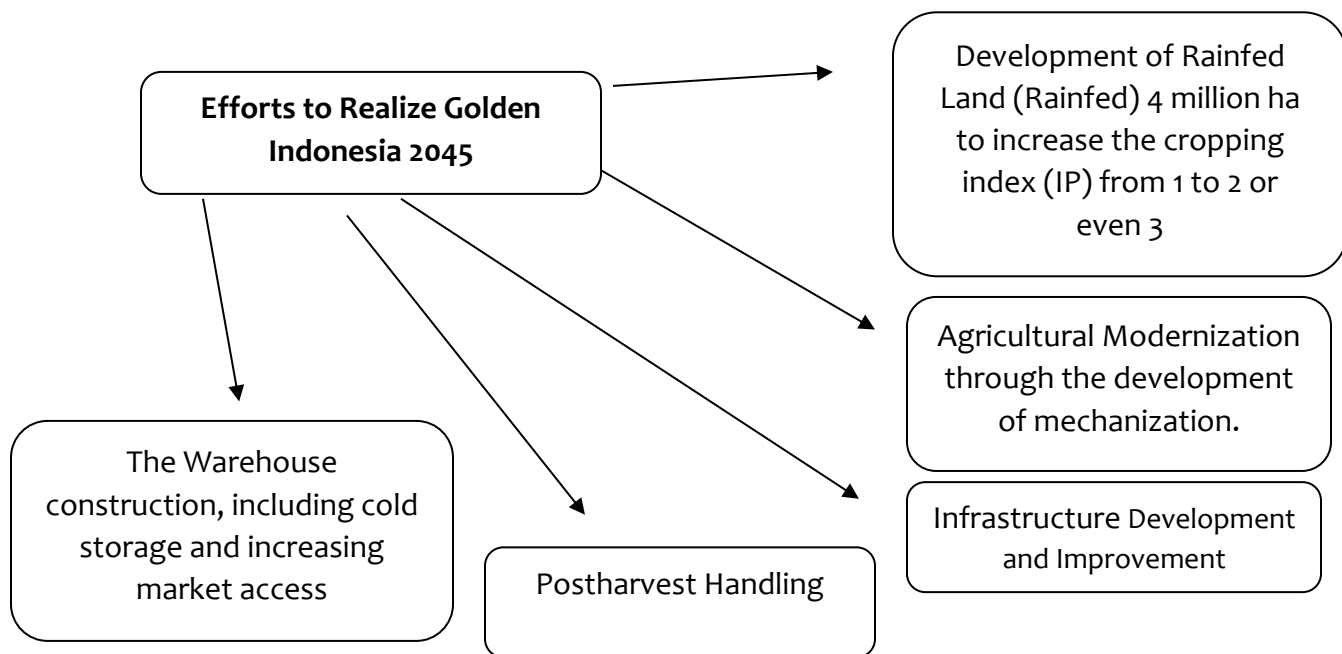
**Efforts to Realize Golden Indonesia 2045**

Development of Rainfed Land (Rainfed) 4 million ha to increase the cropping index (IP) from 1 to 2 or even 3

Agricultural Modernization through the development of mechanization.

Infrastructure Development and Improvement

Postharvest Handling

The Warehouse construction, including cold storage and increasing market access